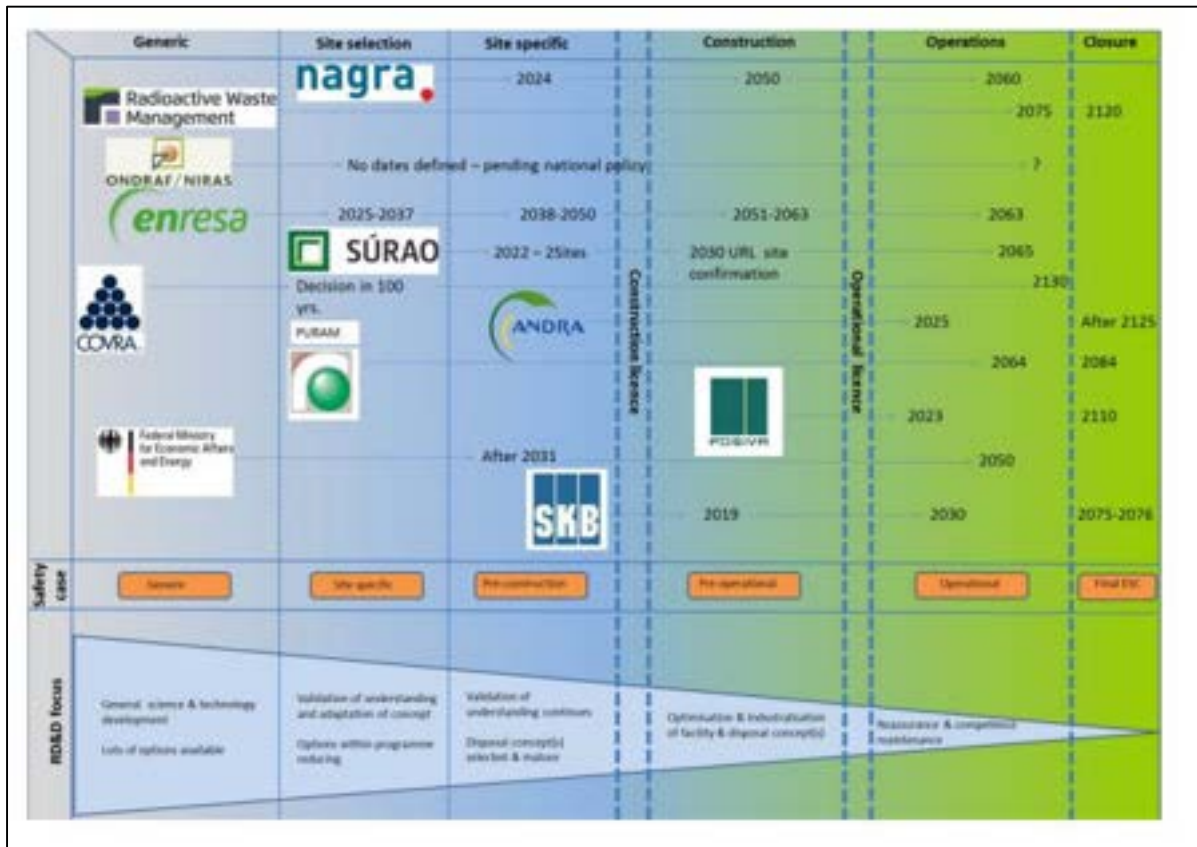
| Generic | Site selection | Site specific | | Construction | | Operations | Closure |
|---|---|---|---|---|---|---|---|

nagra 2024 2050 2060

Radioactive Waste Management 2075 2120

ONDRAF/NIRAS No dates defined – pending national policy ?

enresa 2025-2037 2038-2050 2051-2063 2063

SÚRAO 2022 – 2Sites 2030 URL site confirmation 2065

COVRA Decision in 100 yrs. 2130

PURAM

ANDRA 2025 After 2125

2064 2084

Construction licence

Operational licence

POSIVA 2023 2110

Federal Ministry for Economic Affairs and Energy After 2031 2050

SKB 2019 2030 2075-2076

Safety case: Generic | Site specific | Pre-construction | Pre-operational | Operational | Final ESC

RD&D focus

General science & technology development

Lots of options available

Validation of understanding and adaptation of concept

Options within programme reducing

Validation of understanding continues

Disposal concept(s) selected & mature

Optimisation & industrialisation of facility & disposal concept(s)

Reassurance & competence maintenance